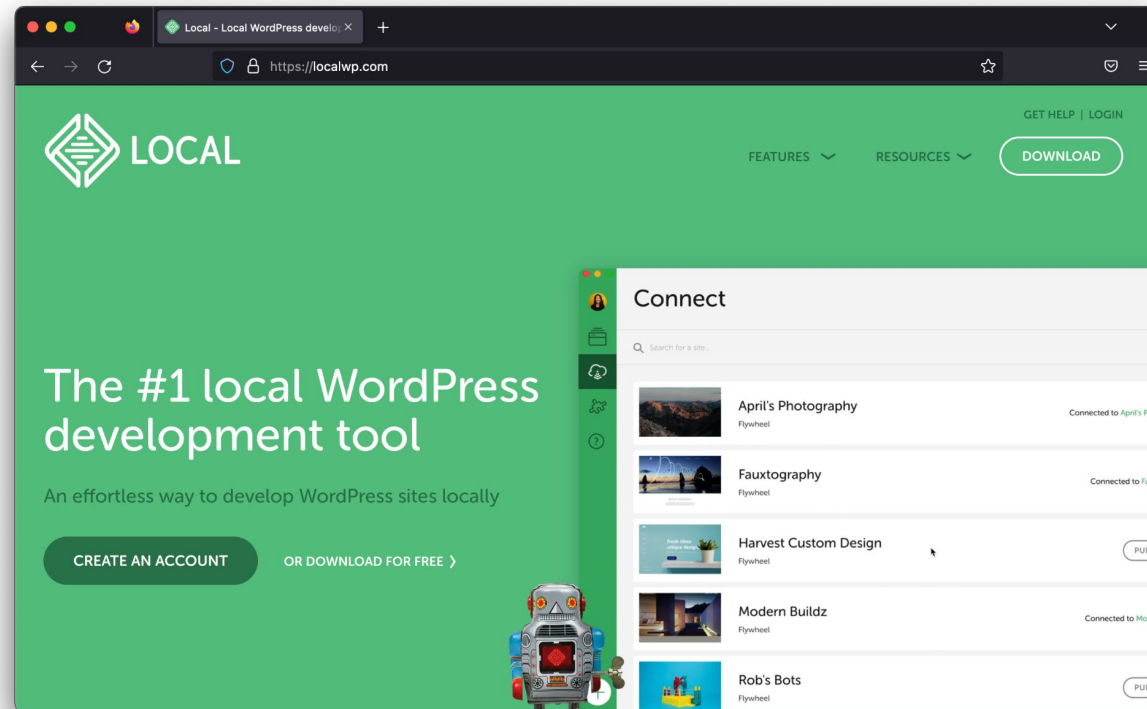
Local - Local WordPress develo

https://localwp.com

GET HELP | LOGIN

LOCAL

FEATURES

RESOURCES

DOWNLOAD

The #1 local WordPress development tool

An effortless way to develop WordPress sites locally

CREATE AN ACCOUNT

OR DOWNLOAD FOR FREE ❯

Connect

Search for a site...

April's Photography
Flywheel
Connected to April's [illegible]

Fauxtography
Flywheel
Connected to F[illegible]

Harvest Custom Design
Flywheel
PU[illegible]

Modern Buildz
Flywheel
Connected to Mo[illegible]

Rob's Bots
Flywheel
PU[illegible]